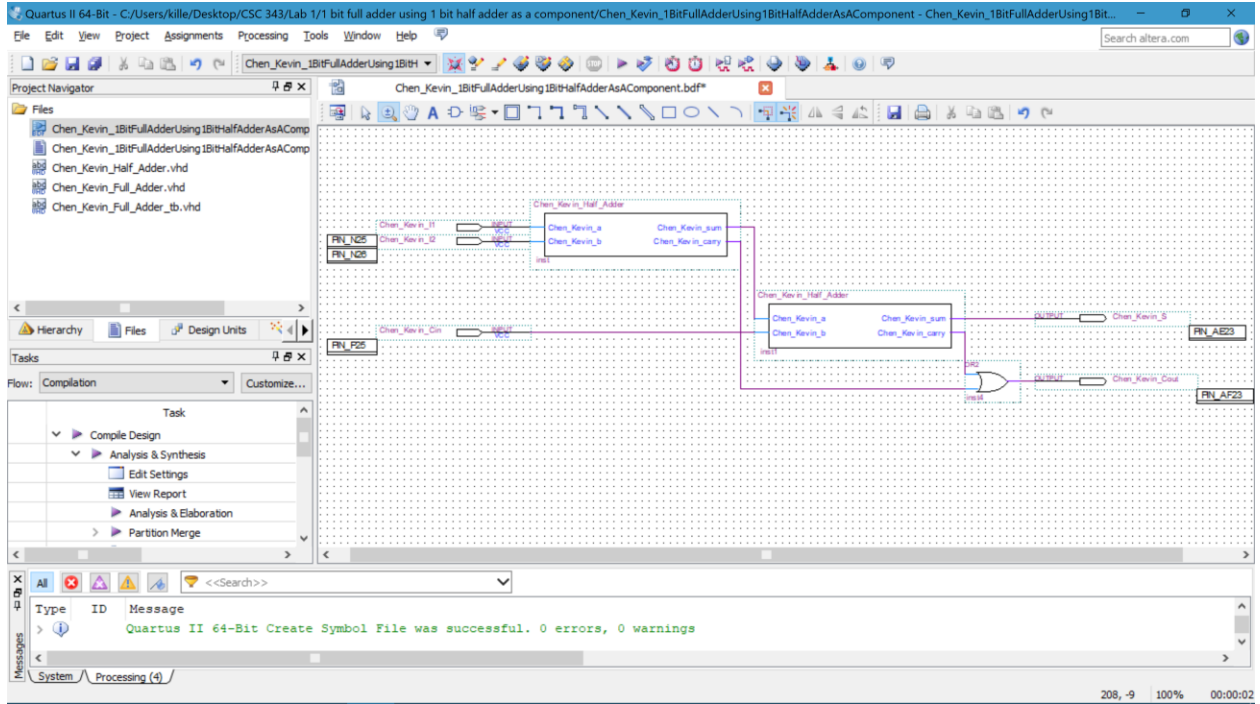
Quartus II 64-Bit - C:/Users/kille/Desktop/CSC 343/Lab 1/1 bit full adder using 1 bit half adder as a component/Chen_Kevin_1BitFullAdderUsing1BitHalfAdderAsAComponent - Chen_Kevin_1BitFullAdderUsing1Bit...

File Edit View Project Assignments Processing Tools Window Help

Chen_Kevin_1BitFullAdderUsing1BitH

Search altera.com

Project Navigator

Files

Chen_Kevin_1BitFullAdderUsing1BitHalfAdderAsAComp

Chen_Kevin_1BitFullAdderUsing1BitHalfAdderAsAComp

Chen_Kevin_Half_Adder.vhd

Chen_Kevin_Full_Adder.vhd

Chen_Kevin_Full_Adder_tb.vhd

Hierarchy Files Design Units

Tasks

Flow: Compilation Customize...

Task

Compile Design

Analysis & Synthesis

Edit Settings

View Report

Analysis & Elaboration

Partition Merge

Chen_Kevin_1BitFullAdderUsing1BitHalfAdderAsAComponent.bdf*

Chen_Kevin_Half_Adder

Chen_Kevin_I1

PIN_N25 Chen_Kevin_I2

PIN_N26

INPUT VCC

INPUT VCC

Chen_Kevin_a

Chen_Kevin_b

Chen_Kevin_sum

Chen_Kevin_carry

inst

Chen_Kevin_Half_Adder

Chen_Kevin_Cin

PIN_P25

INPUT VCC

Chen_Kevin_a

Chen_Kevin_b

Chen_Kevin_sum

Chen_Kevin_carry

inst1

OR2

inst4

OUTPUT Chen_Kevin_S

PIN_AE23

OUTPUT Chen_Kevin_Cout

PIN_AF23

All <<Search>>

Type ID Message

Quartus II 64-Bit Create Symbol File was successful. 0 errors, 0 warnings

Messages

System Processing (4)

208, -9 100% 00:00:02